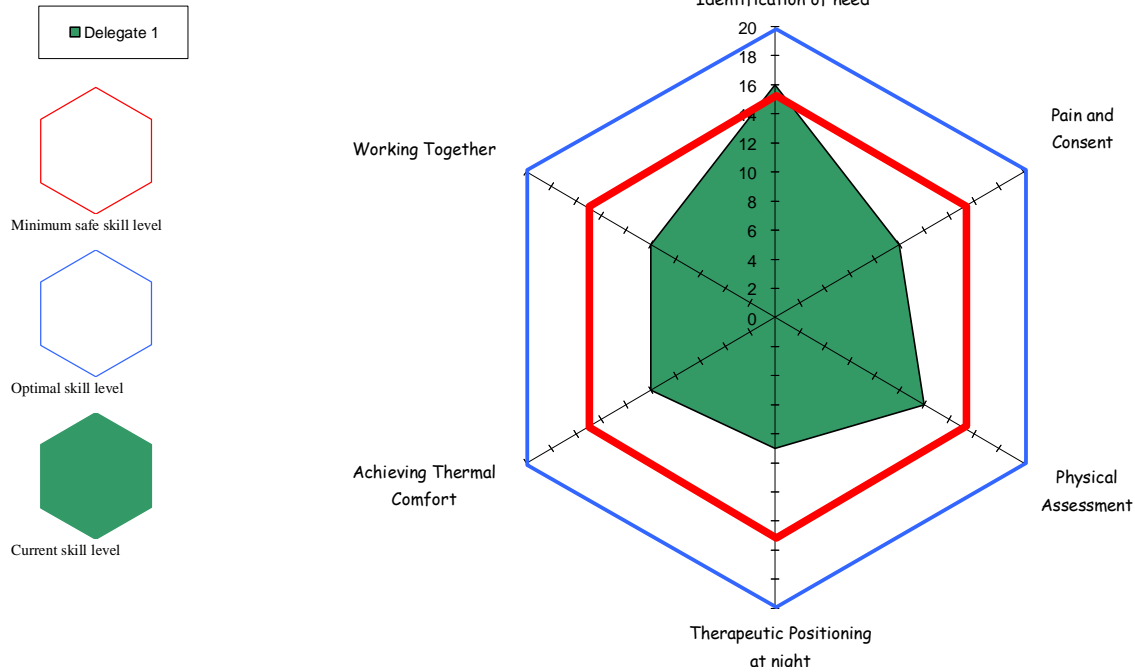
Delegate 1

Minimum safe skill level

Optimal skill level

Current skill level

Identification of need

20
18
16
14
12
10
8
6
4
2
0

Pain and Consent

Physical Assessment

Therapeutic Positioning at night

Achieving Thermal Comfort

Working Together